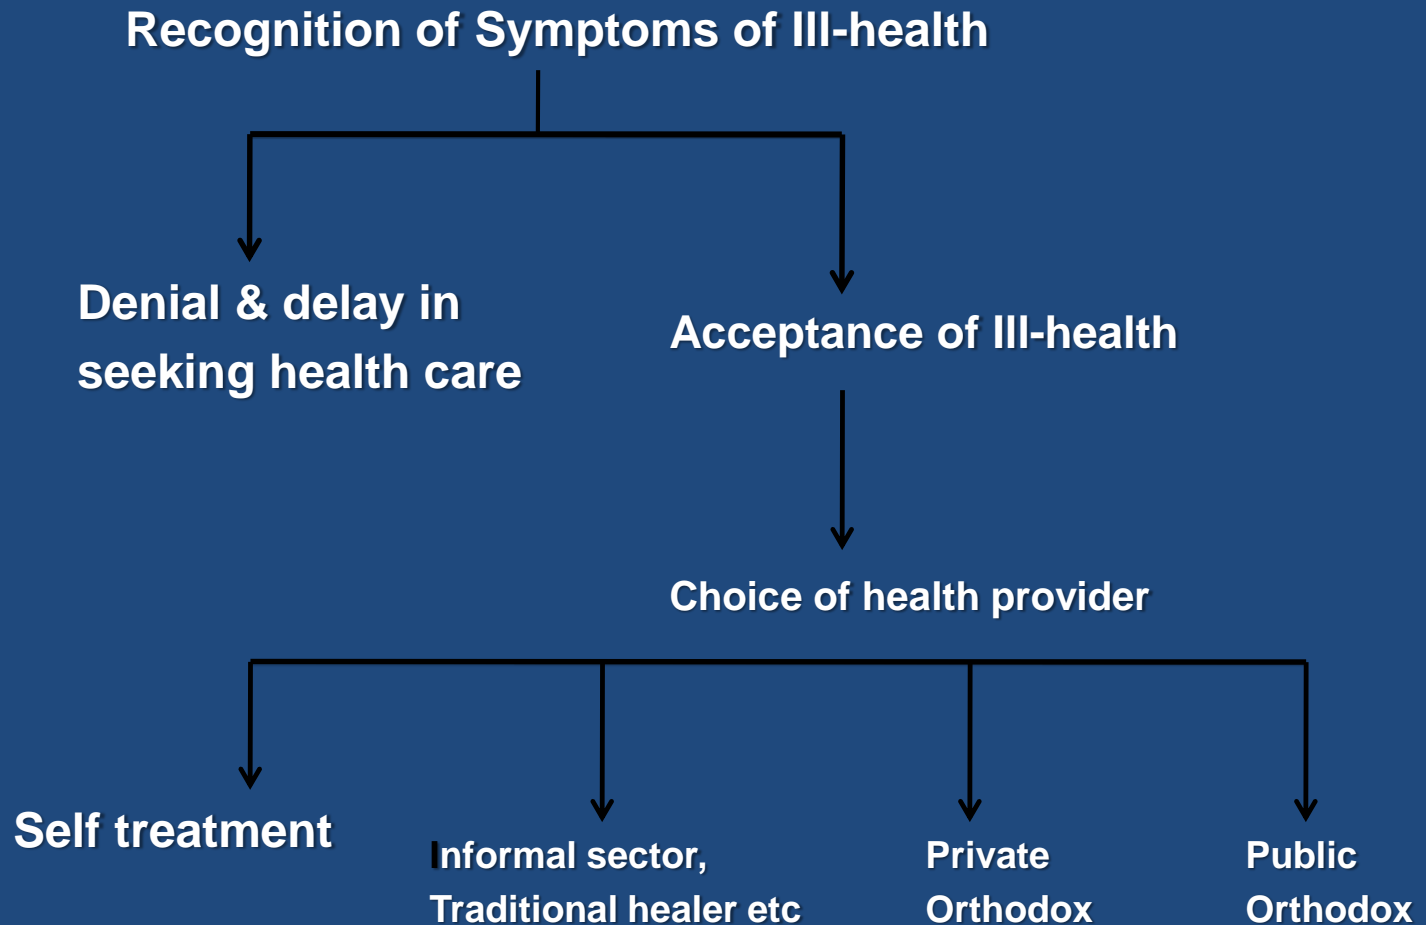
Recognition of Symptoms of Ill-health

Denial & delay in seeking health care

Acceptance of Ill-health

Choice of health provider

Self treatment

Informal sector, Traditional healer etc

Private Orthodox

Public Orthodox